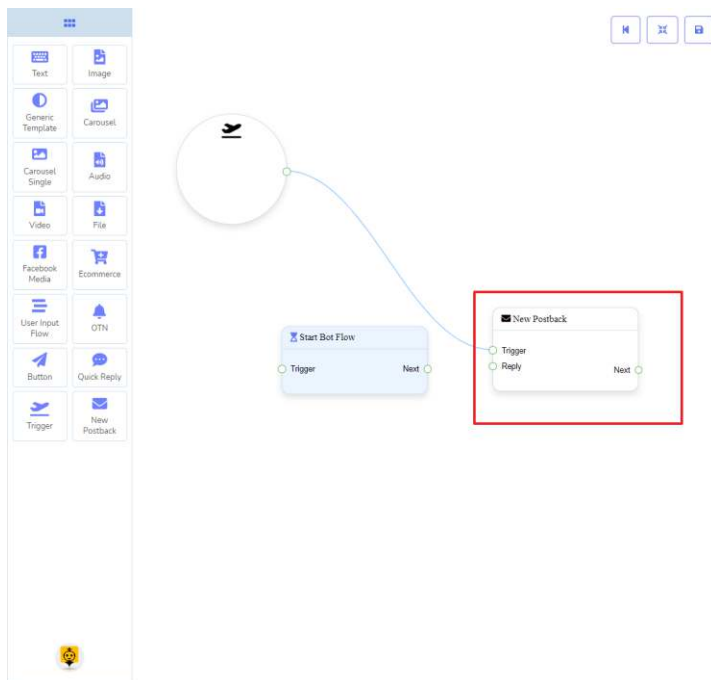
Text
Image
Generic Template
Carousel
Carousel Single
Audio
Video
File
Facebook Media
Ecommerce
User Input Flow
OTN
Button
Quick Reply
Trigger
New Postback

Start Bot Flow
Trigger
Next

New Postback
Trigger
Reply
Next